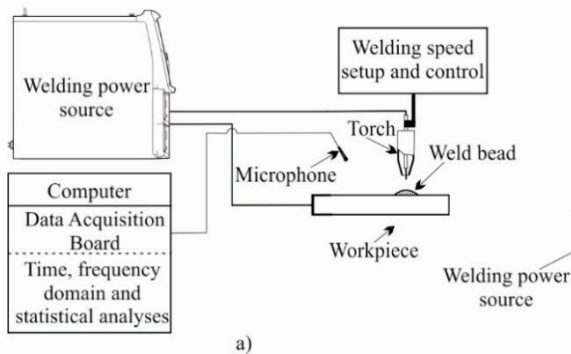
Welding power source

Welding speed setup and control

Torch

Weld bead

Microphone

Computer

Data Acquisition Board

Time, frequency domain and statistical analyses

Workpiece

Welding power source

a)